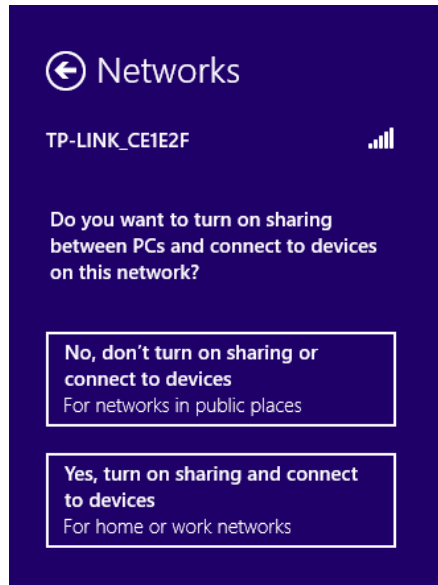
Networks

TP-LINK_CE1E2F

Do you want to turn on sharing between PCs and connect to devices on this network?

No, don’t turn on sharing or connect to devices
For networks in public places

Yes, turn on sharing and connect to devices
For home or work networks